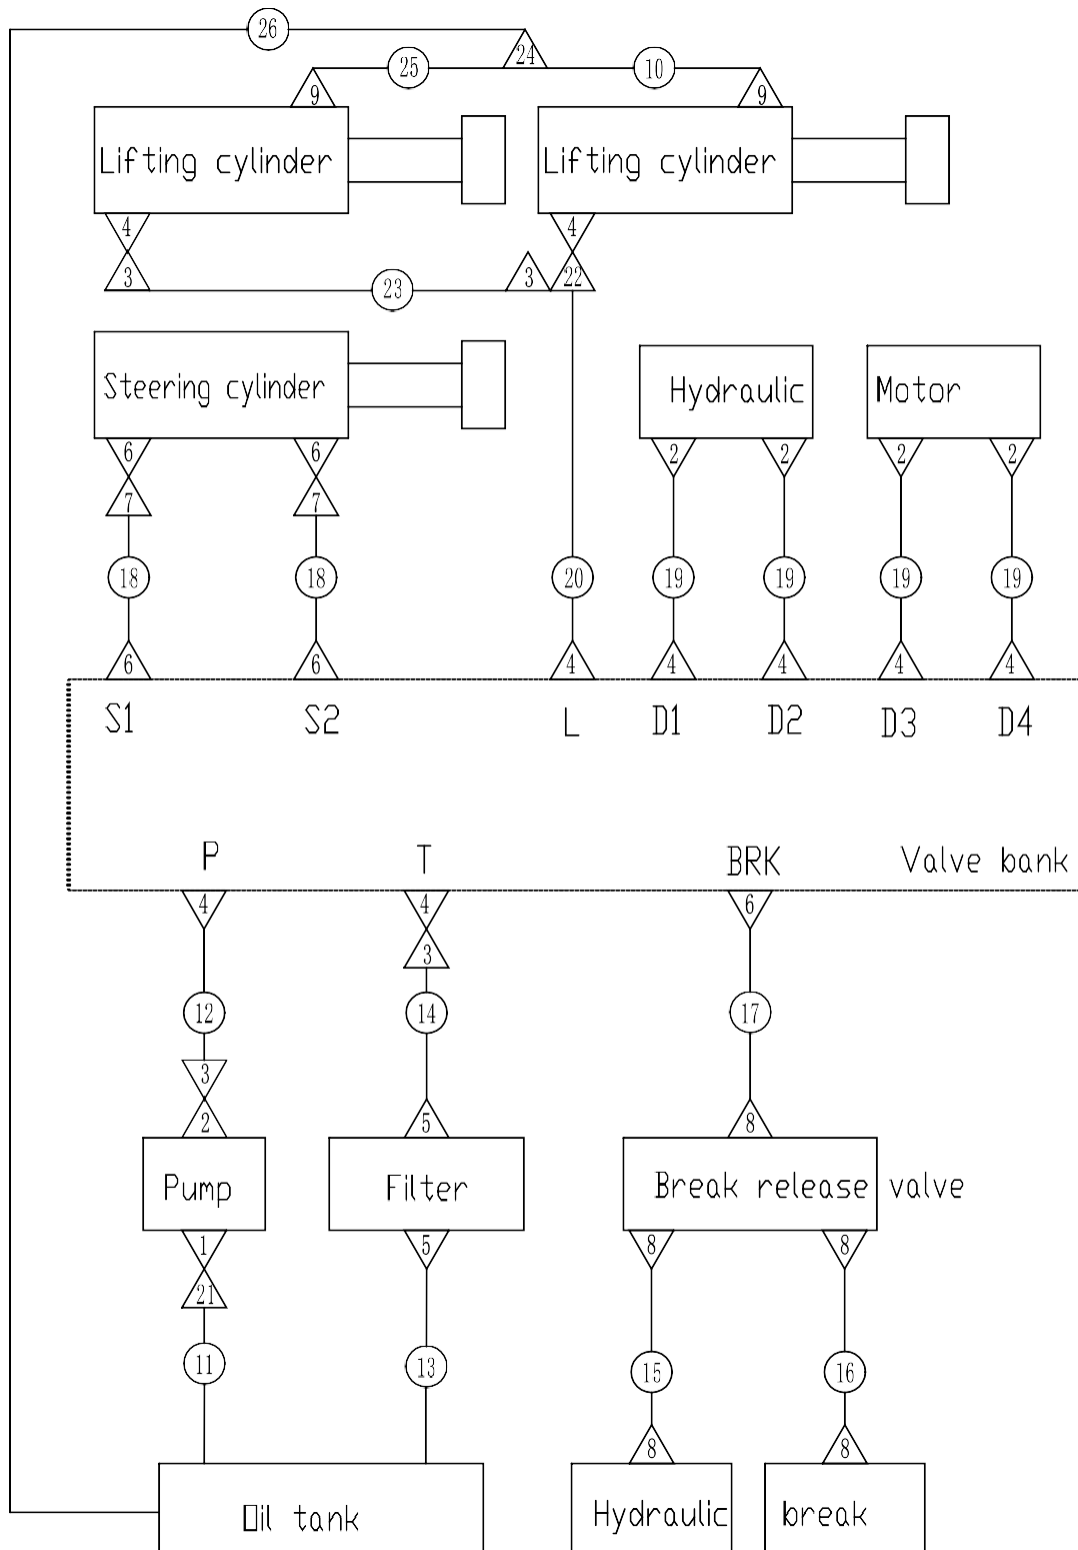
26
24
9
25
10
9
Lifting cylinder
Lifting cylinder
4
3
23
3
4
22
Steering cylinder
6
7
6
7
Hydraulic
2
2
Motor
2
2
18
18
20
19
19
19
19
6
6
4
4
4
4
4
S1
S2
L
D1
D2
D3
D4
P
T
BRK
Valve bank
4
4
3
6
12
14
17
3
2
5
8
Pump
Filter
Break release valve
1
21
5
8
8
11
13
15
16
8
8
Oil tank
Hydraulic
break